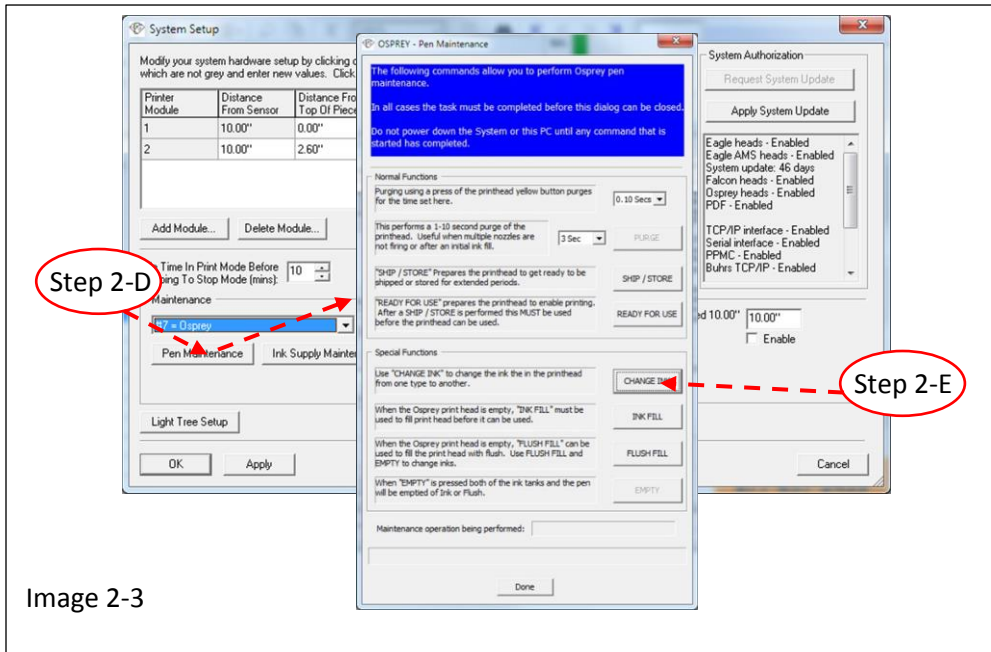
System Setup

Modify your system hardware setup by clicking on which are not grey and enter new values. Click

| Printer Module | Distance From Sensor | Distance From Top Of Piece |
|---|---|---|
| 1 | 10.00" | 0.00" |
| 2 | 10.00" | 2.60" |

Add Module... Delete Module...

Time In Print Mode Before Going To Stop Mode (mins): 10

Maintenance

#7 = Osprey

Pen Maintenance Ink Supply Mainter

Light Tree Setup

OK Apply

System Authorization

Request System Update

Apply System Update

Eagle heads - Enabled
Eagle AMS heads - Enabled
System update: 46 days
Falcon heads - Enabled
Osprey heads - Enabled
PDF - Enabled

TCP/IP interface - Enabled
Serial interface - Enabled
PPMC - Enabled
Buhrs TCP/IP - Enabled

d 10.00" 10.00"

Enable

Cancel

OSPREY - Pen Maintenance

The following commands allow you to perform Osprey pen maintenance.

In all cases the task must be completed before this dialog can be closed.

Do not power down the System or this PC until any command that is started has completed.

Normal Functions

Purging using a press of the printhead yellow button purges for the time set here. 0.10 Secs

This performs a 1-10 second purge of the printhead. Useful when multiple nozzles are not firing or after an initial ink fill. 3 Sec PURGE

"SHIP / STORE" Prepares the printhead to get ready to be shipped or stored for extended periods. SHIP / STORE

"READY FOR USE" prepares the printhead to enable printing. After a SHIP / STORE is performed this MUST be used before the printhead can be used. READY FOR USE

Special Functions

Use "CHANGE INK" to change the ink the in the printhead from one type to another. CHANGE INK

When the Osprey print head is empty, "INK FILL" must be used to fill print head before it can be used. INK FILL

When the Osprey print head is empty, "FLUSH FILL" can be used to fill the print head with flush. Use FLUSH FILL and EMPTY to change inks. FLUSH FILL

When "EMPTY" is pressed both of the ink tanks and the pen will be emptied of Ink or Flush. EMPTY

Maintenance operation being performed:

Done

Step 2-D

Step 2-E

Image 2-3